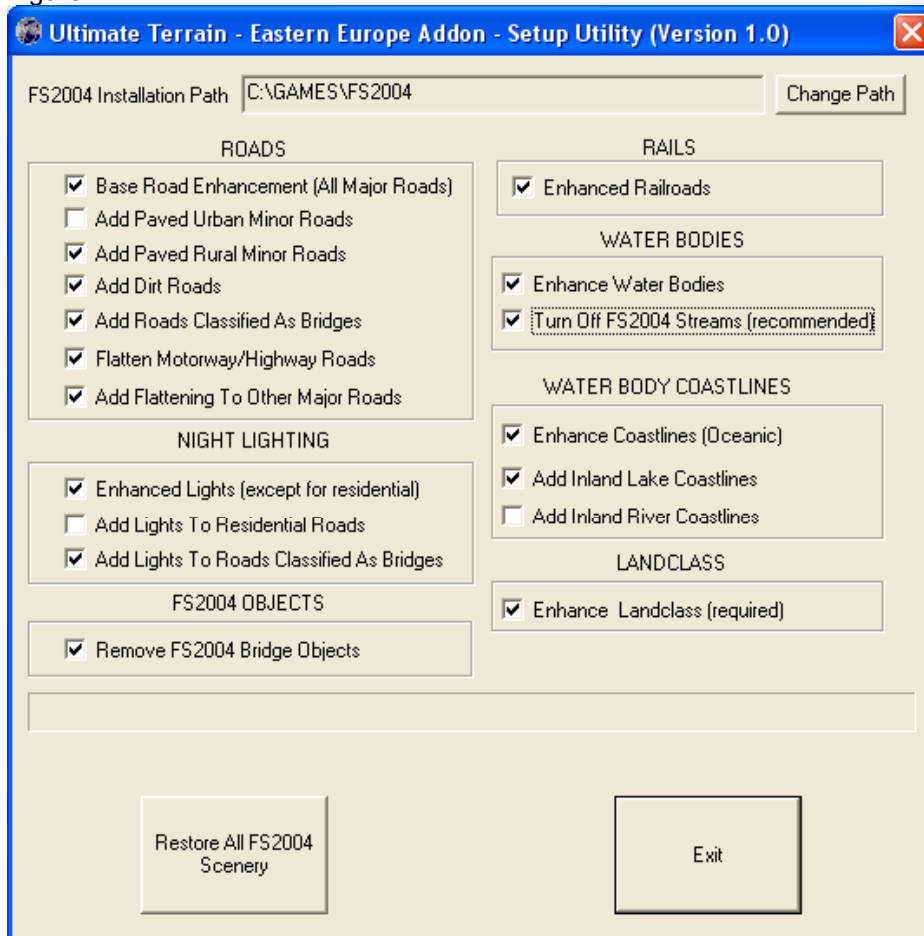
Ultimate Terrain - Eastern Europe Addon - Setup Utility (Version 1.0)

FS2004 Installation Path C:\GAMES\FS2004 Change Path

ROADS
☑ Base Road Enhancement (All Major Roads)
☐ Add Paved Urban Minor Roads
☑ Add Paved Rural Minor Roads
☑ Add Dirt Roads
☑ Add Roads Classified As Bridges
☑ Flatten Motorway/Highway Roads
☑ Add Flattening To Other Major Roads

NIGHT LIGHTING
☑ Enhanced Lights (except for residential)
☐ Add Lights To Residential Roads
☑ Add Lights To Roads Classified As Bridges

FS2004 OBJECTS
☑ Remove FS2004 Bridge Objects

RAILS
☑ Enhanced Railroads

WATER BODIES
☑ Enhance Water Bodies
☑ Turn Off FS2004 Streams (recommended)

WATER BODY COASTLINES
☑ Enhance Coastlines (Oceanic)
☑ Add Inland Lake Coastlines
☐ Add Inland River Coastlines

LANDCLASS
☑ Enhance Landclass (required)

Restore All FS2004 Scenery

Exit